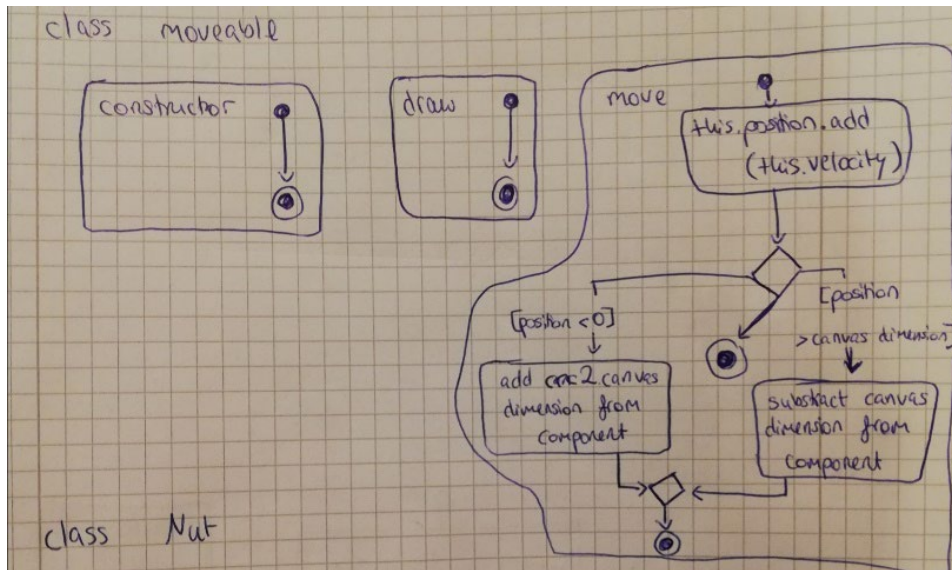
class moveable

constructor

draw

move

this.position.add (this.velocity)

[position <0]

[position >canvas dimension]

add ~~arc~~ 2 canvas dimension from component

substract canvas dimension from component

class Nut